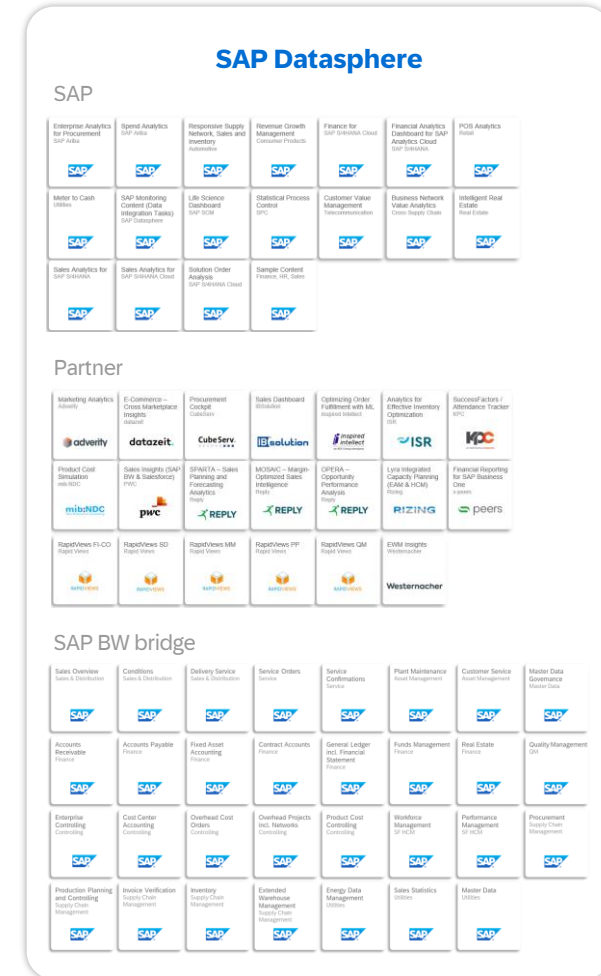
SAP Datasphere

SAP

Enterprise Analytics for Procurement
SAP Ariba
SAP

Spend Analytics
SAP Ariba
SAP

Responsive Supply Network, Sales and Inventory
Automotive
SAP

Revenue Growth Management
Consumer Products
SAP

Finance for SAP S/4HANA Cloud
SAP

Financial Analytics Dashboard for SAP Analytics Cloud
SAP S/4HANA
SAP

POS Analytics
Retail
SAP

Meter to Cash
Utilities
SAP

SAP Monitoring Content (Data Integration Tasks)
SAP Datasphere
SAP

Life Science Dashboard
SAP SCM
SAP

Statistical Process Control
SPC
SAP

Customer Value Management
Telecommunication
SAP

Business Network Value Analytics
Cross Supply Chain
SAP

Intelligent Real Estate
Real Estate
SAP

Sales Analytics for SAP S/4HANA
SAP

Sales Analytics for SAP S/4HANA Cloud
SAP

Solution Order Analysis
SAP S/4HANA Cloud
SAP

Sample Content
Finance, HR, Sales
SAP

Partner

Marketing Analytics
Adverity
adverity

E-Commerce – Cross Marketplace Insights
datazeit
datazeit.

Procurement Cockpit
CubeServ
CubeServ.

Sales Dashboard
BISolution
BIsolution

Optimizing Order Fulfillment with ML
Inspired Intellect
inspired intellect

Analytics for Effective Inventory Optimization
ISR
ISR

SuccessFactors / Attendance Tracker
KPC
KPC

Product Cost Simulation
mib NDC
mib:NDC

Sales Insights (SAP BW & Salesforce)
PWC
pwc

SPARTA – Sales Planning and Forecasting Analytics
Reply
REPLY

MOSAIC – Margin-Optimized Sales Intelligence
Reply
REPLY

OPERA – Opportunity Performance Analysis
Reply
REPLY

Lyra Integrated Capacity Planning (EAM & HCM)
Rizing
RIZING

Financial Reporting for SAP Business One
s-peers
peers

RapidViews FI-CO
Rapid Views
RAPIDVIEWS

RapidViews SD
Rapid Views
RAPIDVIEWS

RapidViews MM
Rapid Views
RAPIDVIEWS

RapidViews PP
Rapid Views
RAPIDVIEWS

RapidViews QM
Rapid Views
RAPIDVIEWS

EWM Insights
Westernacher
Westernacher

SAP BW bridge

Sales Overview
Sales & Distribution
SAP

Conditions
Sales & Distribution
SAP

Delivery Service
Sales & Distribution
SAP

Service Orders
Service
SAP

Service Confirmations
Service
SAP

Plant Maintenance
Asset Management
SAP

Customer Service
Asset Management
SAP

Master Data Governance
Master Data
SAP

Accounts Receivable
Finance
SAP

Accounts Payable
Finance
SAP

Fixed Asset Accounting
Finance
SAP

Contract Accounts
Finance
SAP

General Ledger incl. Financial Statement
Finance
SAP

Funds Management
Finance
SAP

Real Estate
Finance
SAP

Quality Management
QM
SAP

Enterprise Controlling
Controlling
SAP

Cost Center Accounting
Controlling
SAP

Overhead Cost Orders
Controlling
SAP

Overhead Projects incl. Networks
Controlling
SAP

Product Cost Controlling
Controlling
SAP

Workforce Management
SF HCM
SAP

Performance Management
SF HCM
SAP

Procurement
Supply Chain Management
SAP

Production Planning and Controlling
Supply Chain Management
SAP

Invoice Verification
Supply Chain Management
SAP

Inventory
Supply Chain Management
SAP

Extended Warehouse Management
Supply Chain Management
SAP

Energy Data Management
Utilities
SAP

Sales Statistics
Utilities
SAP

Master Data
Utilities
SAP